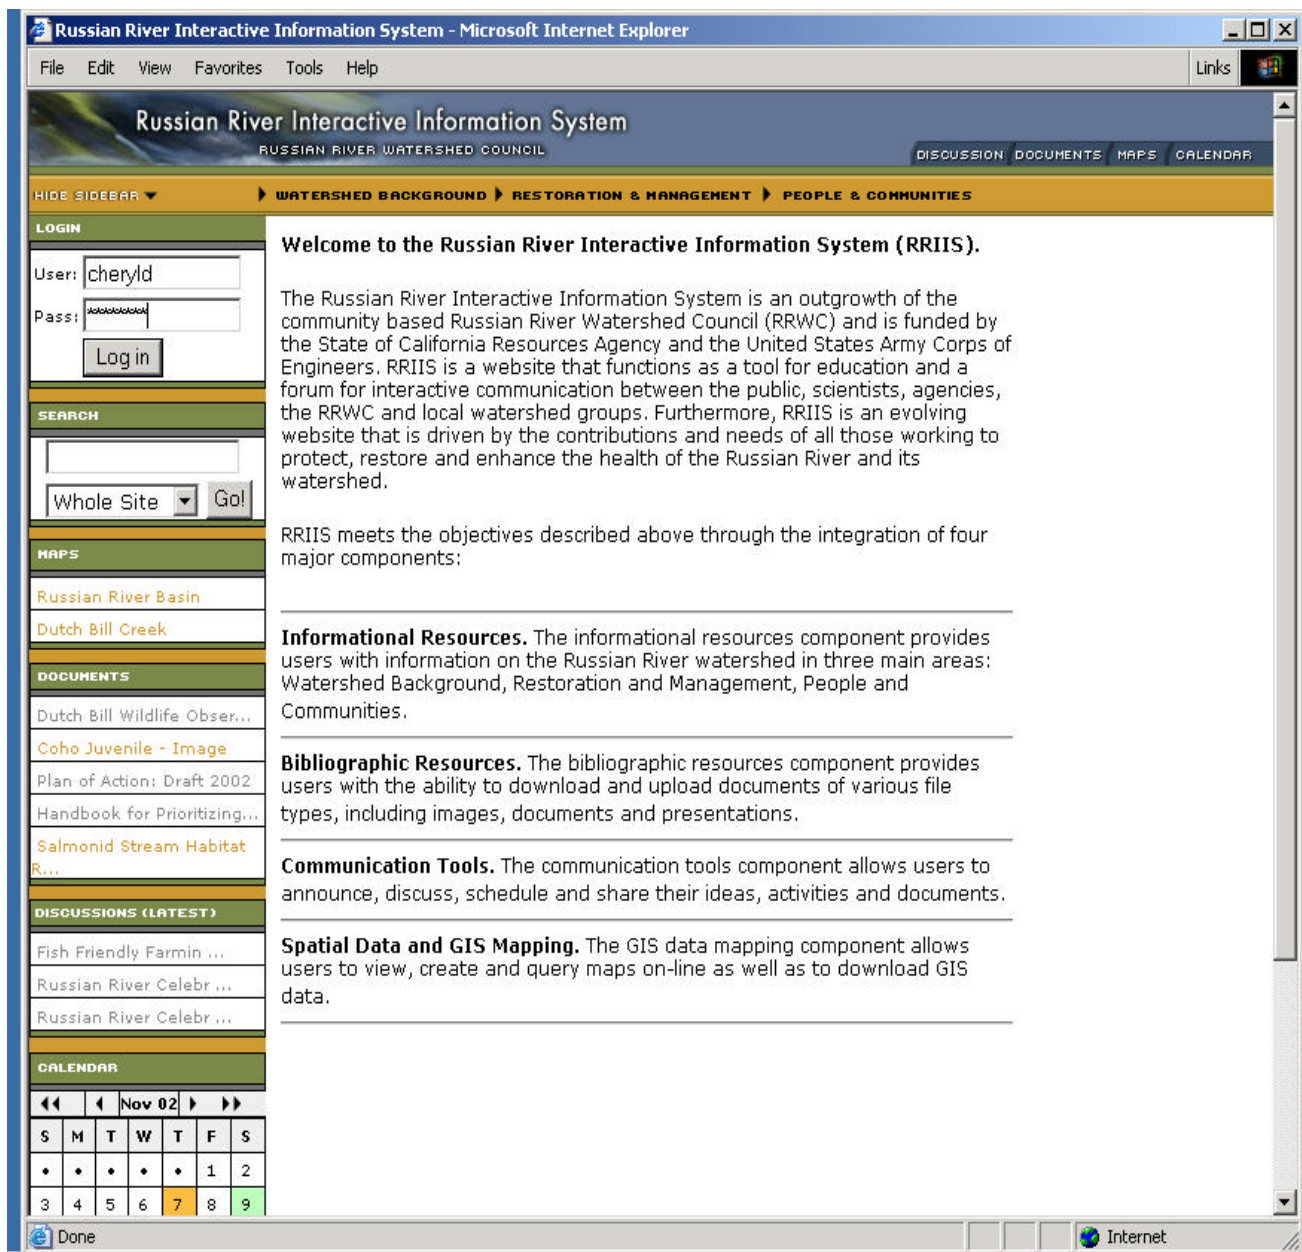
Russian River Interactive Information System - Microsoft Internet Explorer

File Edit View Favorites Tools Help

Links

Russian River Interactive Information System
RUSSIAN RIVER WATERSHED COUNCIL

DISCUSSION DOCUMENTS MAPS CALENDAR

HIDE SIDEBAR ▾ WATERSHED BACKGROUND RESTORATION & MANAGEMENT PEOPLE & COMMUNITIES

LOGIN

User: cheryld

Pass: ********

Log in

SEARCH

Whole Site Go!

MAPS

Russian River Basin

Dutch Bill Creek

DOCUMENTS

Dutch Bill Wildlife Obser...

Coho Juvenile - Image

Plan of Action: Draft 2002

Handbook for Prioritizing...

Salmonid Stream Habitat R...

DISCUSSIONS (LATEST)

Fish Friendly Farmin ...

Russian River Celebr ...

Russian River Celebr ...

CALENDAR

Nov 02

| S | M | T | W | T | F | S |
|---|---|---|---|---|---|---|
| • | • | • | • | • | 1 | 2 |
| 3 | 4 | 5 | 6 | 7 | 8 | 9 |

Welcome to the Russian River Interactive Information System (RRIIS).

The Russian River Interactive Information System is an outgrowth of the community based Russian River Watershed Council (RRWC) and is funded by the State of California Resources Agency and the United States Army Corps of Engineers. RRIIS is a website that functions as a tool for education and a forum for interactive communication between the public, scientists, agencies, the RRWC and local watershed groups. Furthermore, RRIIS is an evolving website that is driven by the contributions and needs of all those working to protect, restore and enhance the health of the Russian River and its watershed.

RRIIS meets the objectives described above through the integration of four major components:

Informational Resources. The informational resources component provides users with information on the Russian River watershed in three main areas: Watershed Background, Restoration and Management, People and Communities.

Bibliographic Resources. The bibliographic resources component provides users with the ability to download and upload documents of various file types, including images, documents and presentations.

Communication Tools. The communication tools component allows users to announce, discuss, schedule and share their ideas, activities and documents.

Spatial Data and GIS Mapping. The GIS data mapping component allows users to view, create and query maps on-line as well as to download GIS data.

Done Internet